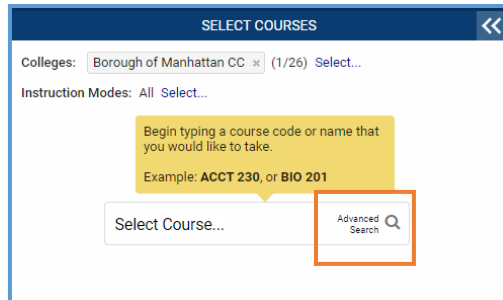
SELECT COURSES

«

Colleges: Borough of Manhattan CC × (1/26) Select...

Instruction Modes: All Select...

Begin typing a course code or name that you would like to take.

Example: **ACCT 230**, or **BIO 201**

Select Course...

Advanced Search